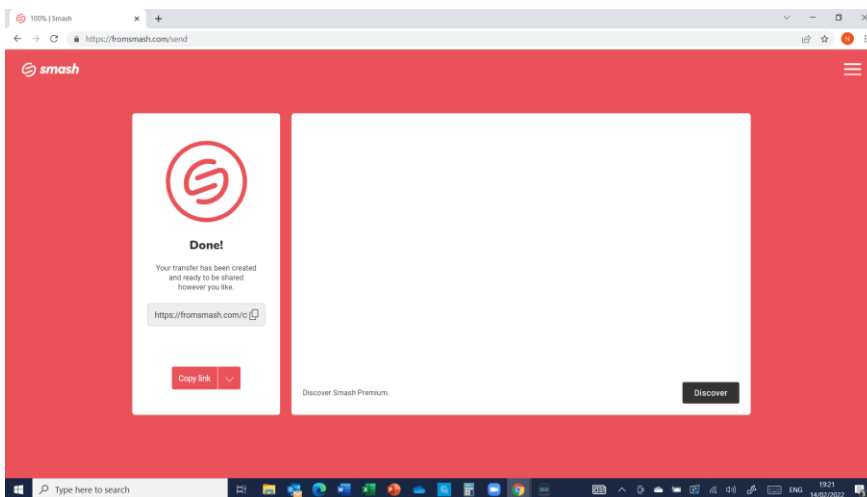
100% | Smash

https://fromsmash.com/send

N

smash

Done!

Your transfer has been created and ready to be shared however you like.

https://fromsmash.com/c

Copy link

Discover Smash Premium.

Discover

Type here to search

ENG

19:21
14/02/2022